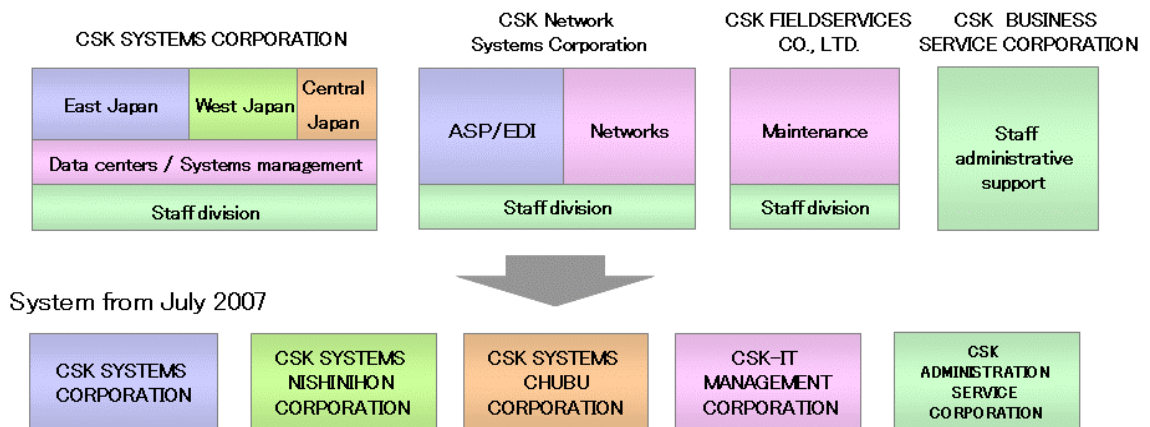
CSK SYSTEMS CORPORATION

East Japan

West Japan

Central Japan

Data centers / Systems management

Staff division

CSK Network Systems Corporation

ASP/EDI

Networks

Staff division

CSK FIELDSERVICES CO., LTD.

Maintenance

Staff division

CSK BUSINESS SERVICE CORPORATION

Staff administrative support

System from July 2007

CSK SYSTEMS CORPORATION

CSK SYSTEMS NISHINIHON CORPORATION

CSK SYSTEMS CHUBU CORPORATION

CSK-IT MANAGEMENT CORPORATION

CSK ADMINISTRATION SERVICE CORPORATION